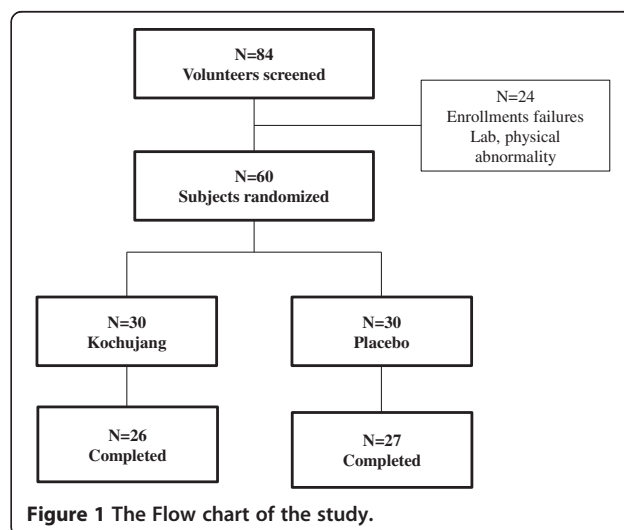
N=84
Volunteers screened

N=24
Enrollments failures
Lab, physical abnormality

N=60
Subjects randomized

N=30
Kochujang

N=30
Placebo

N=26
Completed

N=27
Completed

Figure 1 The Flow chart of the study.